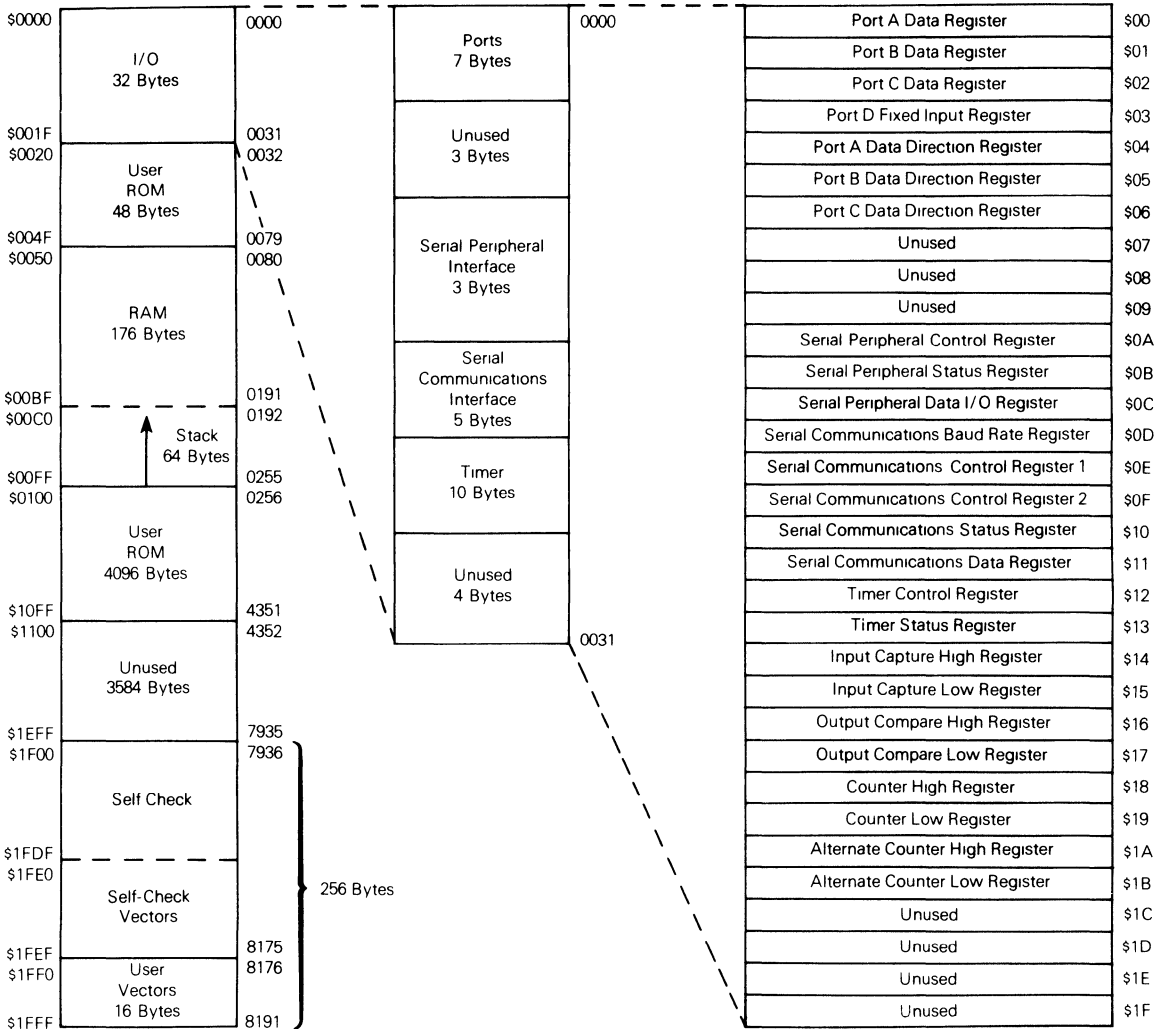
$0000 I/O 32 Bytes 0000
$001F 0031
$0020 User ROM 48 Bytes 0032
$004F 0079
$0050 RAM 176 Bytes 0080
$00BF 0191
$00C0 Stack 64 Bytes 0192
$00FF 0255
$0100 User ROM 4096 Bytes 0256
$10FF 4351
$1100 Unused 3584 Bytes 4352
$1EFF 7935
$1F00 Self Check 7936
$1FDF
$1FE0 Self-Check Vectors
256 Bytes
$1FEF 8175
$1FF0 User Vectors 16 Bytes 8176
$1FFF 8191

0000
Ports 7 Bytes
Unused 3 Bytes
Serial Peripheral Interface 3 Bytes
Serial Communications Interface 5 Bytes
Timer 10 Bytes
Unused 4 Bytes
0031

| | |
|---|---|
| Port A Data Register | $00 |
| Port B Data Register | $01 |
| Port C Data Register | $02 |
| Port D Fixed Input Register | $03 |
| Port A Data Direction Register | $04 |
| Port B Data Direction Register | $05 |
| Port C Data Direction Register | $06 |
| Unused | $07 |
| Unused | $08 |
| Unused | $09 |
| Serial Peripheral Control Register | $0A |
| Serial Peripheral Status Register | $0B |
| Serial Peripheral Data I/O Register | $0C |
| Serial Communications Baud Rate Register | $0D |
| Serial Communications Control Register 1 | $0E |
| Serial Communications Control Register 2 | $0F |
| Serial Communications Status Register | $10 |
| Serial Communications Data Register | $11 |
| Timer Control Register | $12 |
| Timer Status Register | $13 |
| Input Capture High Register | $14 |
| Input Capture Low Register | $15 |
| Output Compare High Register | $16 |
| Output Compare Low Register | $17 |
| Counter High Register | $18 |
| Counter Low Register | $19 |
| Alternate Counter High Register | $1A |
| Alternate Counter Low Register | $1B |
| Unused | $1C |
| Unused | $1D |
| Unused | $1E |
| Unused | $1F |